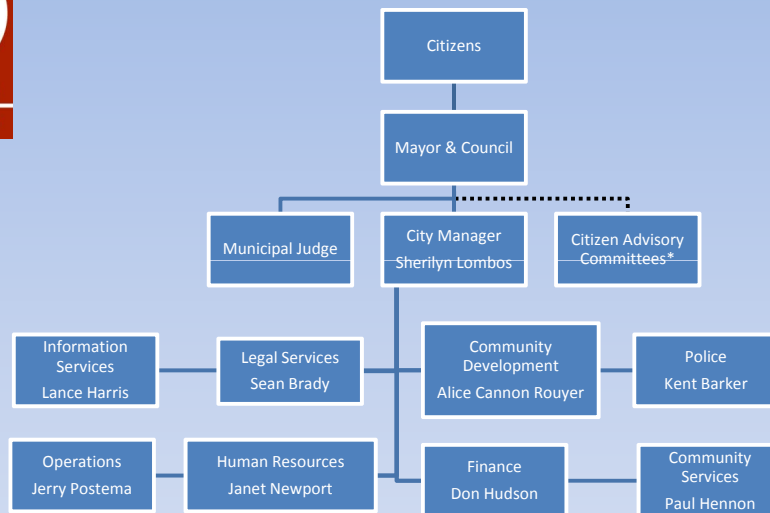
Citizens

Mayor & Council

Municipal Judge

City Manager
Sherilyn Lombos

Citizen Advisory Committees*

Information Services
Lance Harris

Legal Services
Sean Brady

Community Development
Alice Cannon Rouyer

Police
Kent Barker

Operations
Jerry Postema

Human Resources
Janet Newport

Finance
Don Hudson

Community Services
Paul Hennon